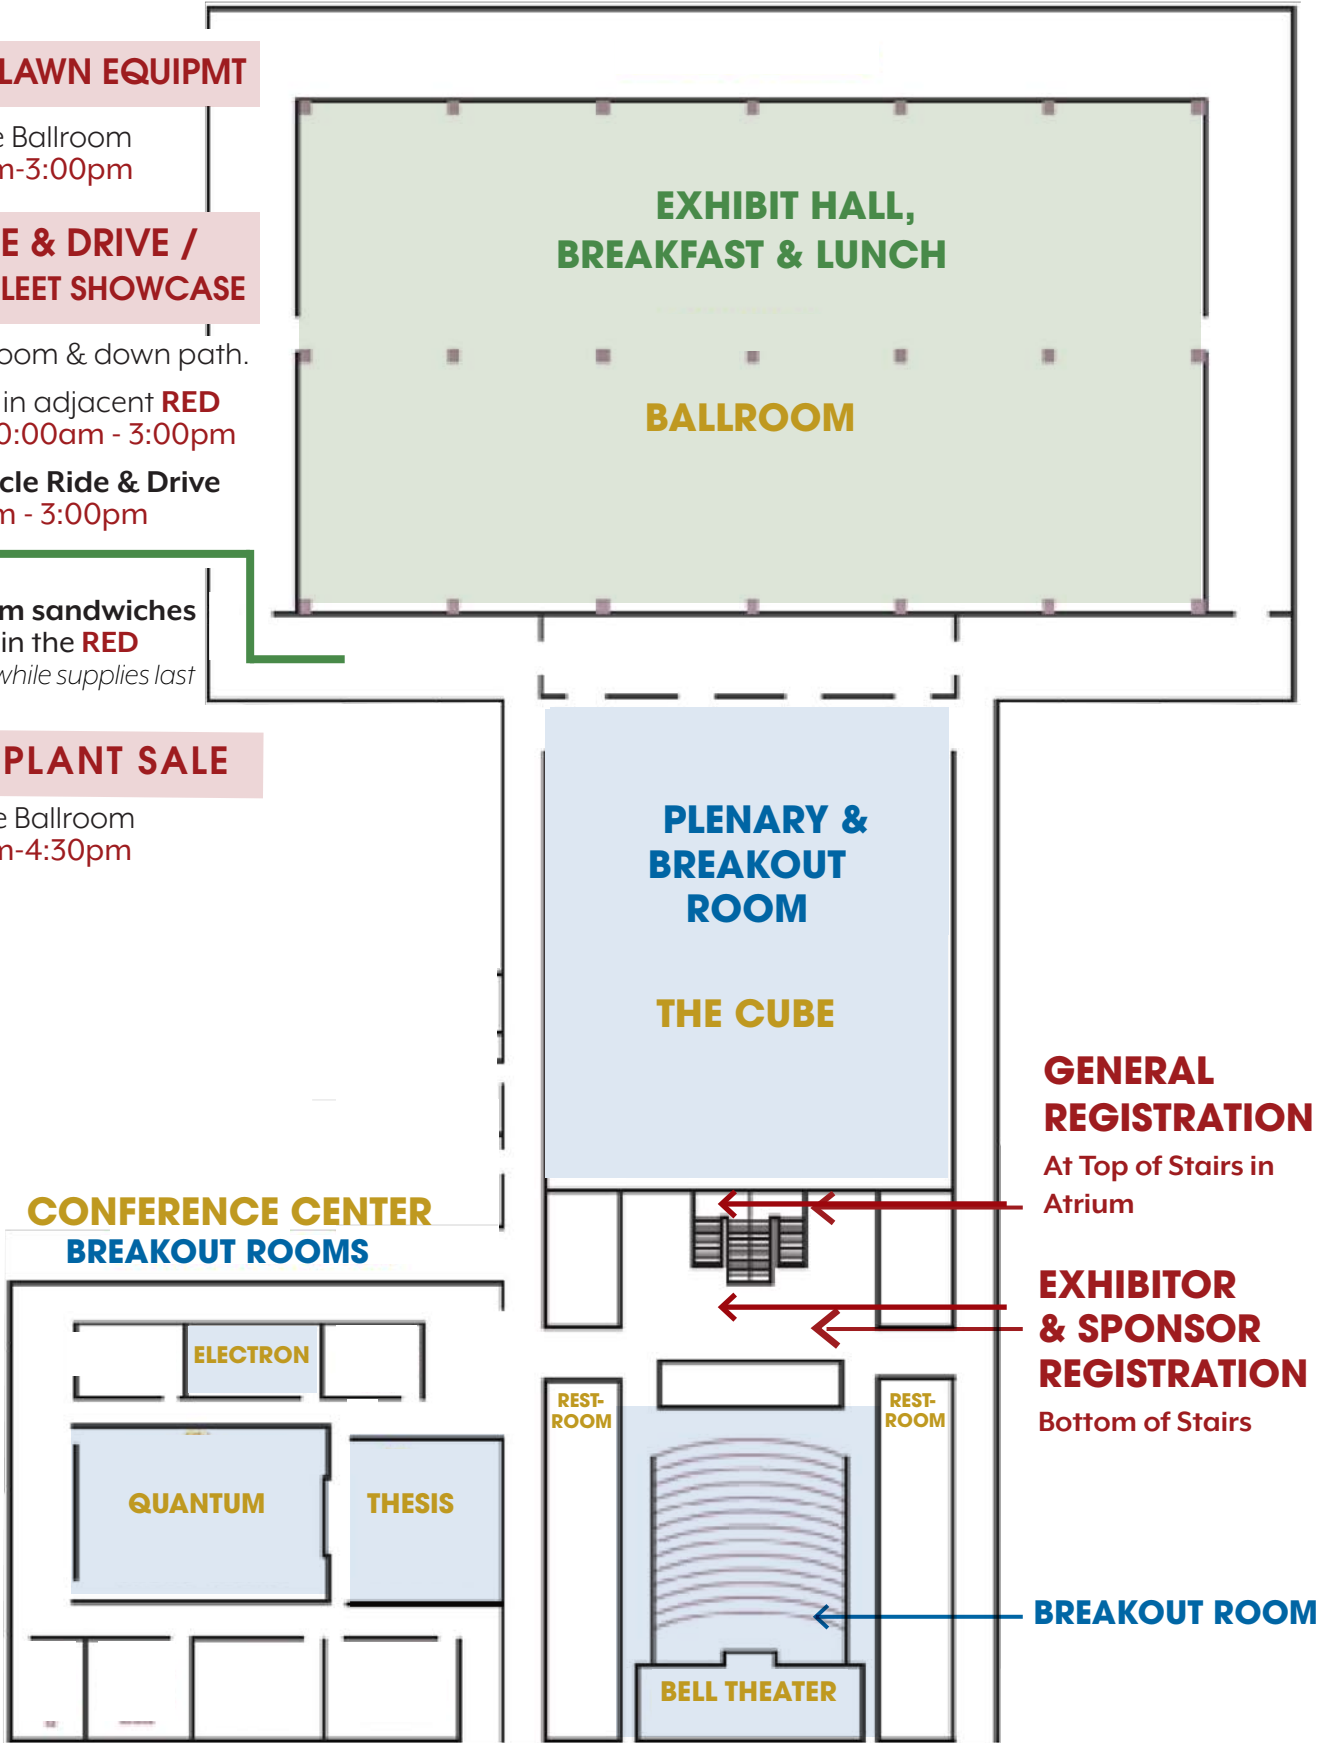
LAWN EQUIPMT

e Ballroom
n-3:00pm

E & DRIVE /
LEET SHOWCASE

oom & down path.

in adjacent RED
0:00am - 3:00pm

cle Ride & Drive
m - 3:00pm

m sandwiches
in the RED
while supplies last

PLANT SALE

e Ballroom
n-4:30pm

EXHIBIT HALL,
BREAKFAST & LUNCH

BALLROOM

PLENARY &
BREAKOUT
ROOM

THE CUBE

GENERAL
REGISTRATION
At Top of Stairs in
Atrium

CONFERENCE CENTER
BREAKOUT ROOMS

ELECTRON

QUANTUM

THESIS

EXHIBITOR
& SPONSOR
REGISTRATION
Bottom of Stairs

REST-
ROOM

REST-
ROOM

BREAKOUT ROOM

BELL THEATER